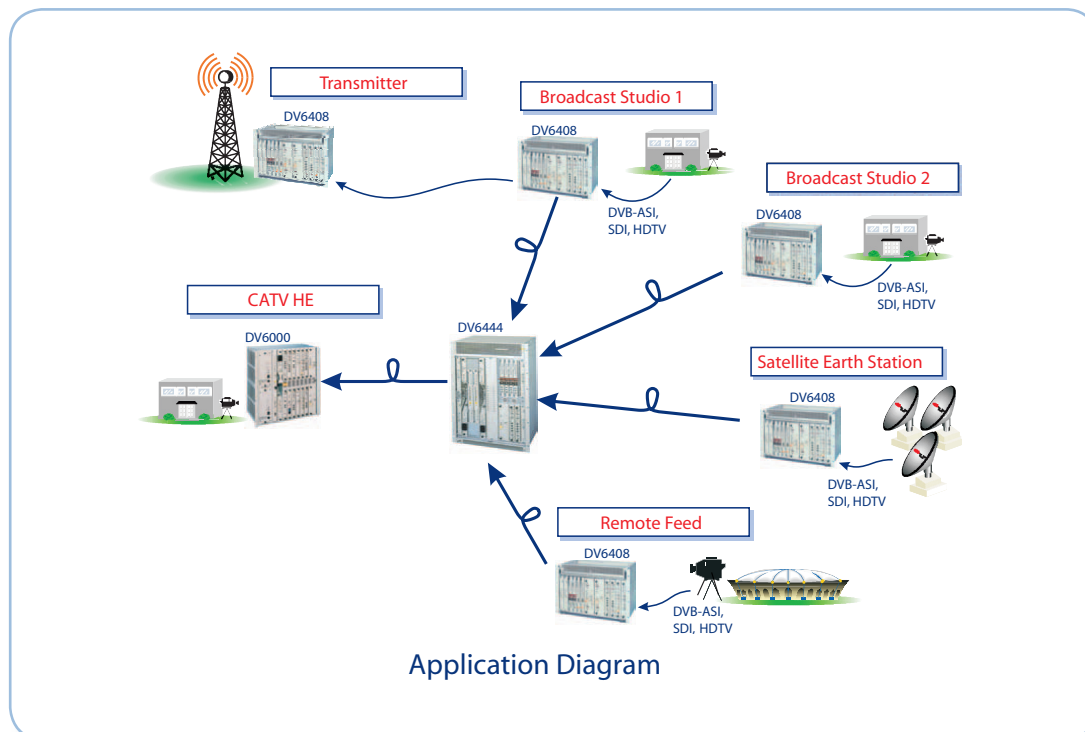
Transmitter

DV6408

Broadcast Studio 1

DV6408

DVB-ASI, SDI, HDTV

Broadcast Studio 2

DV6408

DVB-ASI, SDI, HDTV

CATV HE

DV6000

DV6444

Satellite Earth Station

DV6408

DVB-ASI, SDI, HDTV

Remote Feed

DV6408

DVB-ASI, SDI, HDTV

Application Diagram